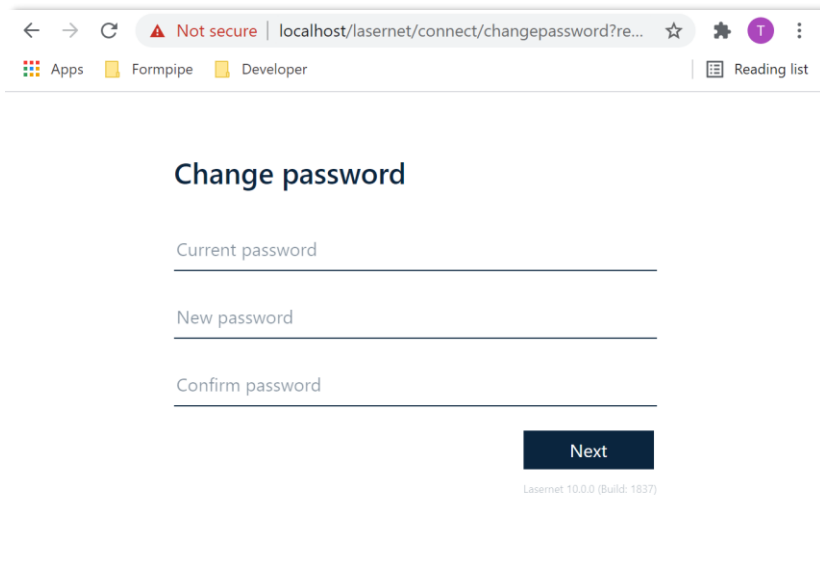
Not secure | localhost/lasernet/connect/changepassword?re...

T

Apps  Formpipe  Developer  Reading list

Change password

Current password

New password

Confirm password

Next

Lasernet 10.0.0 (Build: 1837)